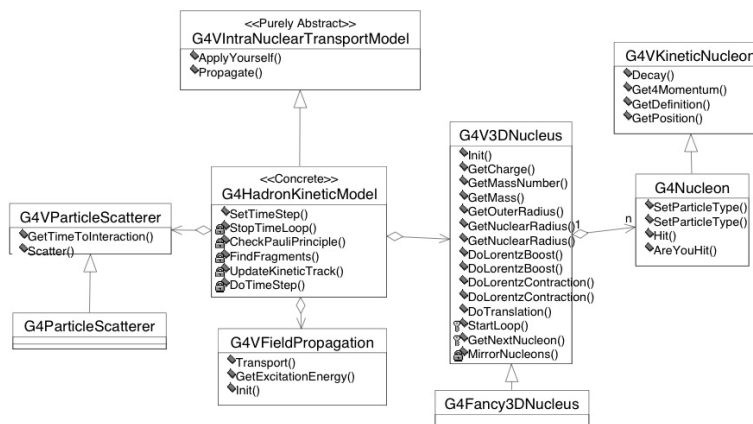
<<Purely Abstract>>
G4VIntraNuclearTransportModel
ApplyYourself()
Propagate()

G4VKineticNucleon
Decay()
Get4Momentum()
GetDefinition()
GetPosition()

<<Concrete>>
G4HadronKineticModel
SetTimeStep()
StopTimeLoop()
CheckPauliPrinciple()
FindFragments()
UpdateKineticTrack()
DoTimeStep()

G4V3DNucleus
Init()
GetCharge()
GetMassNumber()
GetMass()
GetOuterRadius()
GetNuclearRadius()
GetNuclearRadius()
DoLorentzBoost()
DoLorentzBoost()
DoLorentzContraction()
DoLorentzContraction()
DoTranslation()
StartLoop()
GetNextNucleon()
MirrorNucleons()

1

n

G4Nucleon
SetParticleType()
SetParticleType()
Hit()
AreYouHit()

G4VParticleScatterer
GetTimeToInteraction()
Scatter()

G4ParticleScatterer

G4VFieldPropagation
Transport()
GetExcitationEnergy()
Init()

G4Fancy3DNucleus